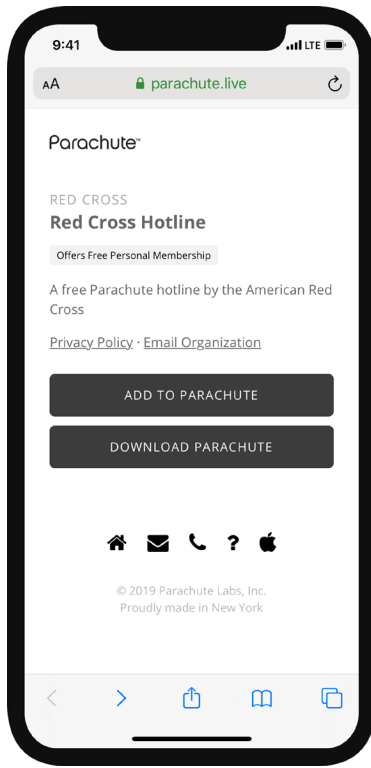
9:41
LTE

AA parachute.live

Parachute™

RED CROSS
Red Cross Hotline

Offers Free Personal Membership

A free Parachute hotline by the American Red Cross

Privacy Policy · Email Organization

ADD TO PARACHUTE

DOWNLOAD PARACHUTE

?

© 2019 Parachute Labs, Inc.
Proudly made in New York